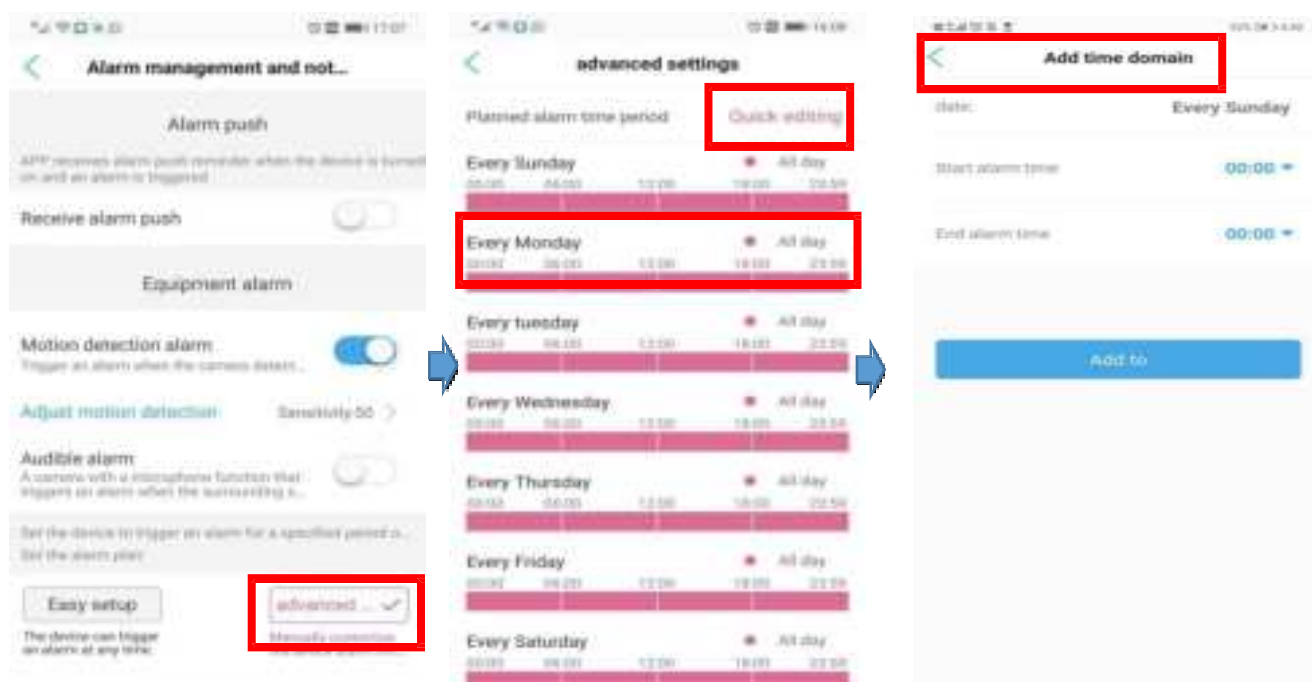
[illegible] 17:07

Alarm management and not...

Alarm push

APP receives alarm push reminder when the device is turned on and an alarm is triggered

Receive alarm push

Equipment alarm

Motion detection alarm
Trigger an alarm when the camera detect...

Adjust motion detection
Sensitivity 50

Audible alarm
A camera with a microphone function that triggers an alarm when the surrounding s...

Set the device to trigger an alarm for a specified period o...
Set the alarm plan

Easy setup
The device can trigger an alarm at any time

advanced ...
Manually customize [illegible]

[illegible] 16:09

advanced settings

Planned alarm time period
Quick editing

Every Sunday
All day
00:00 06:00 12:00 18:00 23:59

Every Monday
All day
00:00 06:00 12:00 18:00 23:59

Every tuesday
All day
00:00 06:00 12:00 18:00 23:59

Every Wednesday
All day
00:00 06:00 12:00 18:00 23:59

Every Thursday
All day
00:00 06:00 12:00 18:00 23:59

Every Friday
All day
00:00 06:00 12:00 18:00 23:59

Every Saturday
All day
00:00 06:00 12:00 18:00 23:59

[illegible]

Add time domain

date
Every Sunday

Start alarm time
00:00

End alarm time
00:00

Add to